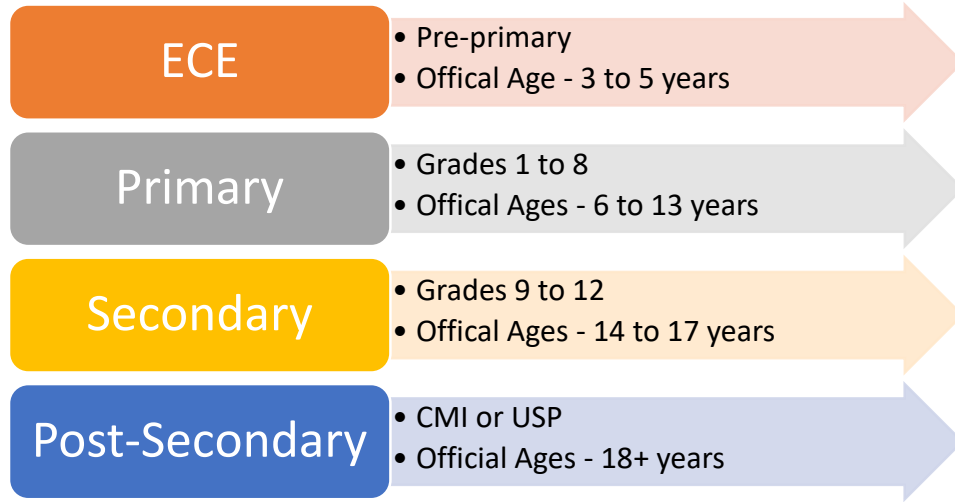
ECE

• Pre-primary
• Offical Age - 3 to 5 years

Primary

• Grades 1 to 8
• Offical Ages - 6 to 13 years

Secondary

• Grades 9 to 12
• Offical Ages - 14 to 17 years

Post-Secondary

• CMI or USP
• Official Ages - 18+ years